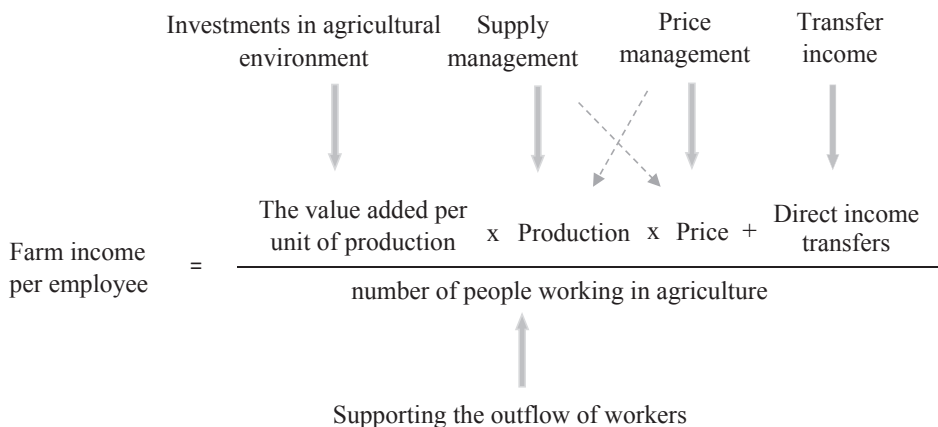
Investments in agricultural environment

Supply management

Price management

Transfer income

Farm income per employee =

The value added per unit of production x Production x Price + Direct income transfers

number of people working in agriculture

Supporting the outflow of workers